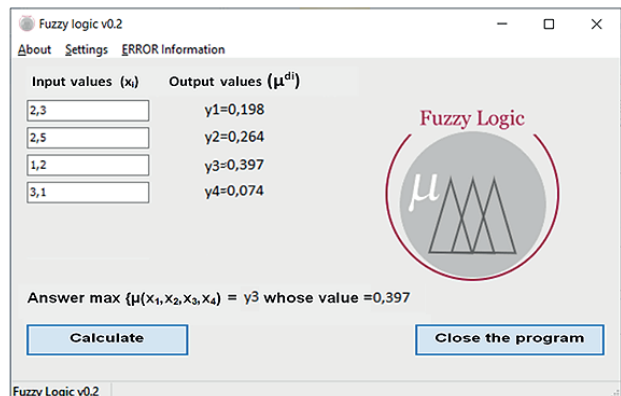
Fuzzy logic v0.2

About Settings ERROR Information

Input values $(x_i)$ Output values $(\mu^{di})$

2,3 y1=0,198

2,5 y2=0,264

1,2 y3=0,397

3,1 y4=0,074

Fuzzy Logic

$\mu$

Answer max $\{\mu(x_1,x_2,x_3,x_4)$ = y3 whose value =0,397

Calculate

Close the program

Fuzzy Logic v0.2